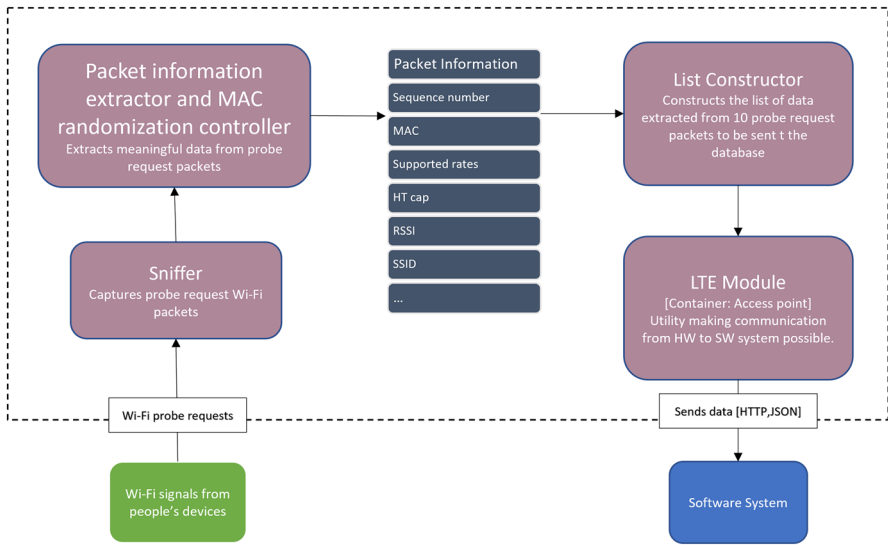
Packet information extractor and MAC randomization controller
Extracts meaningful data from probe request packets

Sniffer
Captures probe request Wi-Fi packets

Wi-Fi probe requests

Wi-Fi signals from people's devices

Packet Information
Sequence number
MAC
Supported rates
HT cap
RSSI
SSID
...

List Constructor
Constructs the list of data extracted from 10 probe request packets to be sent t the database

LTE Module
[Container: Access point]
Utility making communication from HW to SW system possible.

Sends data [HTTP,JSON]

Software System